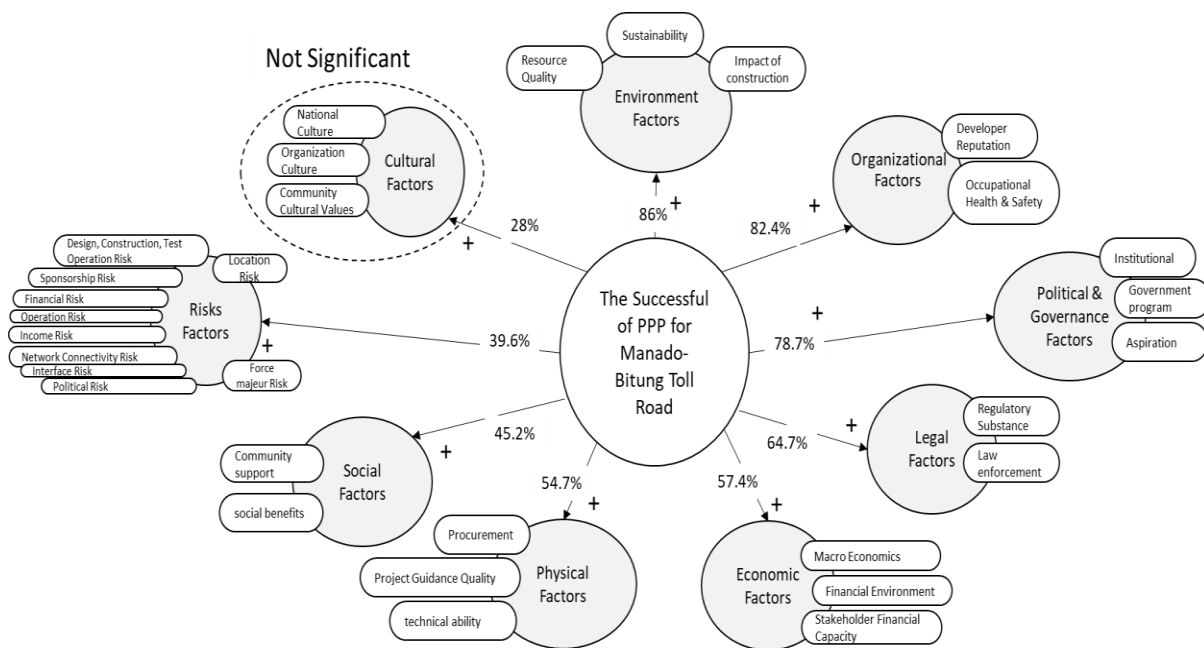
Not Significant

National Culture

Organization Culture

Community Cultural Values

Cultural Factors

Sustainability

Resource Quality

Impact of construction

Environment Factors

Organizational Factors

Developer Reputation

Occupational Health & Safety

28%

86%

+

82.4%

+

+

Design, Construction, Test Operation Risk

Location Risk

Sponsorship Risk

Financial Risk

Operation Risk

Income Risk

Network Connectivity Risk

Interface Risk

Political Risk

Risks Factors

+

Force majeur Risk

39.6%

The Successful of PPP for Manado-Bitung Toll Road

+

78.7%

Institutional

Political & Governance Factors

Government program

Aspiration

45.2%

+

Community support

social benefits

Social Factors

54.7%

+

57.4%

+

64.7%

+

Legal Factors

Regulatory Substance

Law enforcement

Procurement

Project Guidance Quality

technical ability

Physical Factors

Economic Factors

Macro Economics

Financial Environment

Stakeholder Financial Capacity